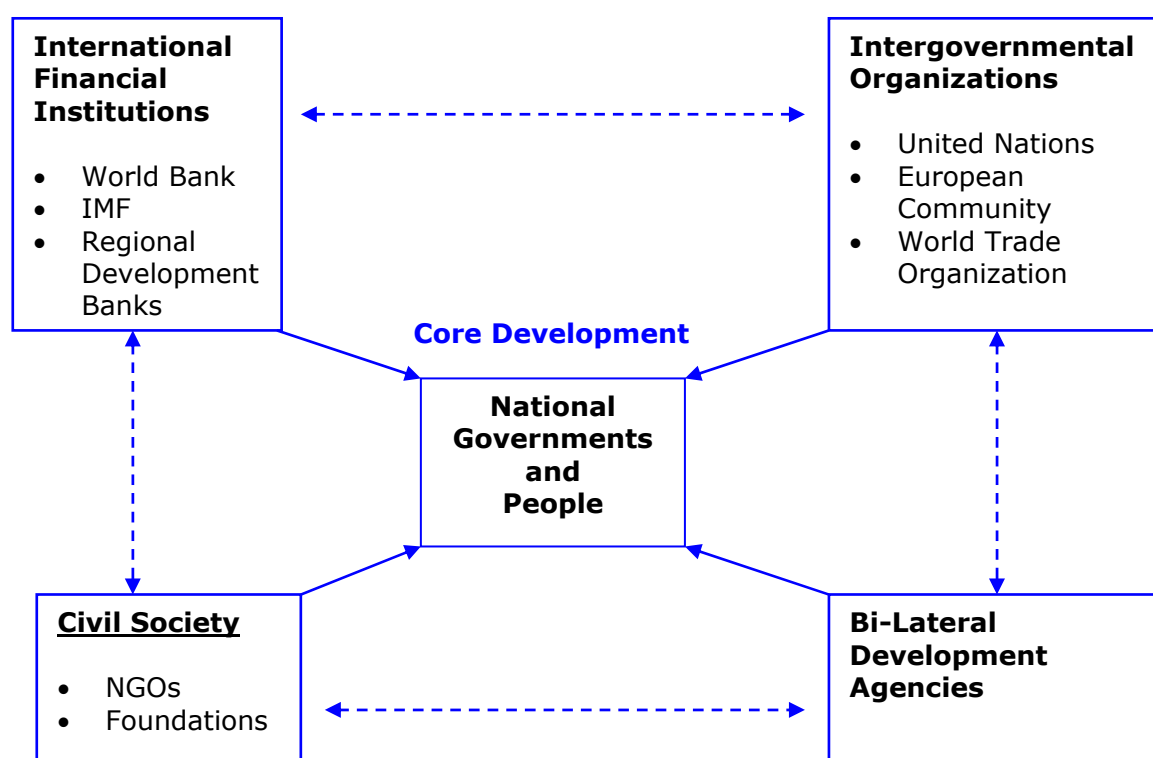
International Financial Institutions

- World Bank
- IMF
- Regional Development Banks

Intergovernmental Organizations

- United Nations
- European Community
- World Trade Organization

Core Development

National Governments and People

Civil Society

- NGOs
- Foundations

Bi-Lateral Development Agencies